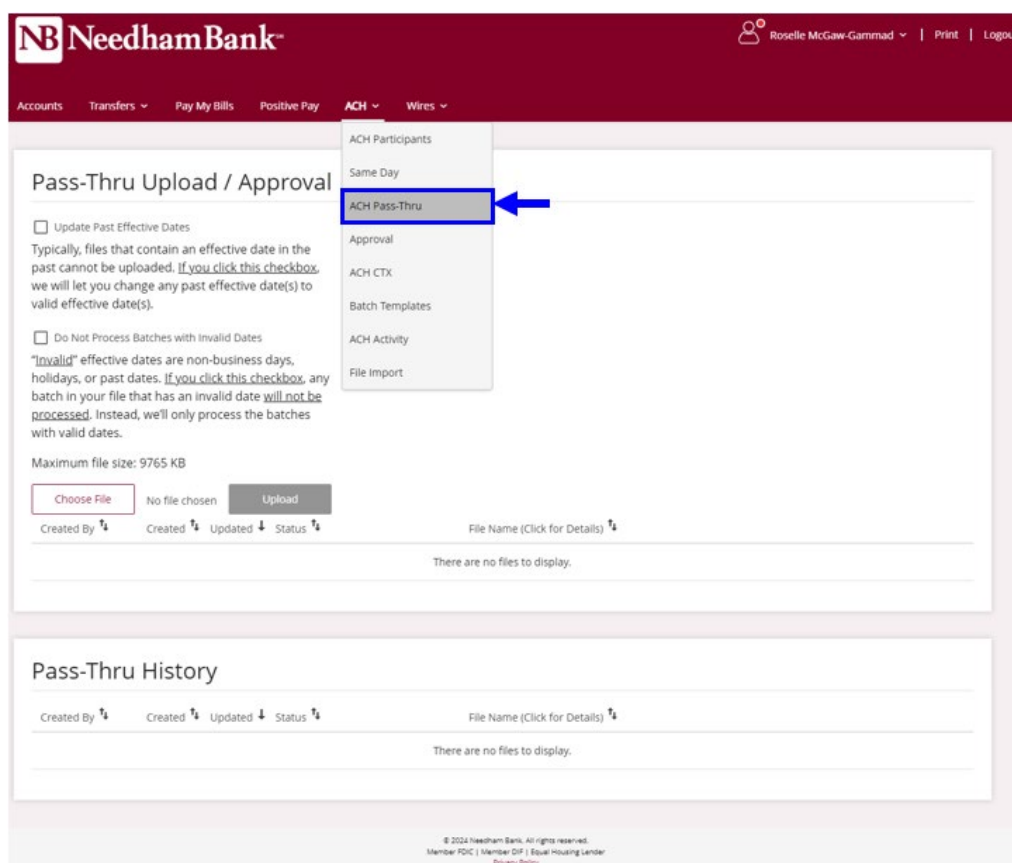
NB NeedhamBank

Roselle McGaw-Gammad | Print | Logou

Accounts Transfers Pay My Bills Positive Pay ACH Wires

ACH Participants
Same Day
ACH Pass-Thru
Approval
ACH CTX
Batch Templates
ACH Activity
File Import

Pass-Thru Upload / Approval

Update Past Effective Dates

Typically, files that contain an effective date in the past cannot be uploaded. If you click this checkbox, we will let you change any past effective date(s) to valid effective date(s).

Do Not Process Batches with Invalid Dates

"Invalid" effective dates are non-business days, holidays, or past dates. If you click this checkbox, any batch in your file that has an invalid date will not be processed. Instead, we'll only process the batches with valid dates.

Maximum file size: 9765 KB

Choose File No file chosen Upload

| Created By | Created | Updated | Status | File Name (Click for Details) |
|---|---|---|---|---|
| There are no files to display. | | | | |

Pass-Thru History

| Created By | Created | Updated | Status | File Name (Click for Details) |
|---|---|---|---|---|
| There are no files to display. | | | | |

© 2024 Needham Bank. All rights reserved.
Member FDIC | Member DIF | Equal Housing Lender
Privacy Policy